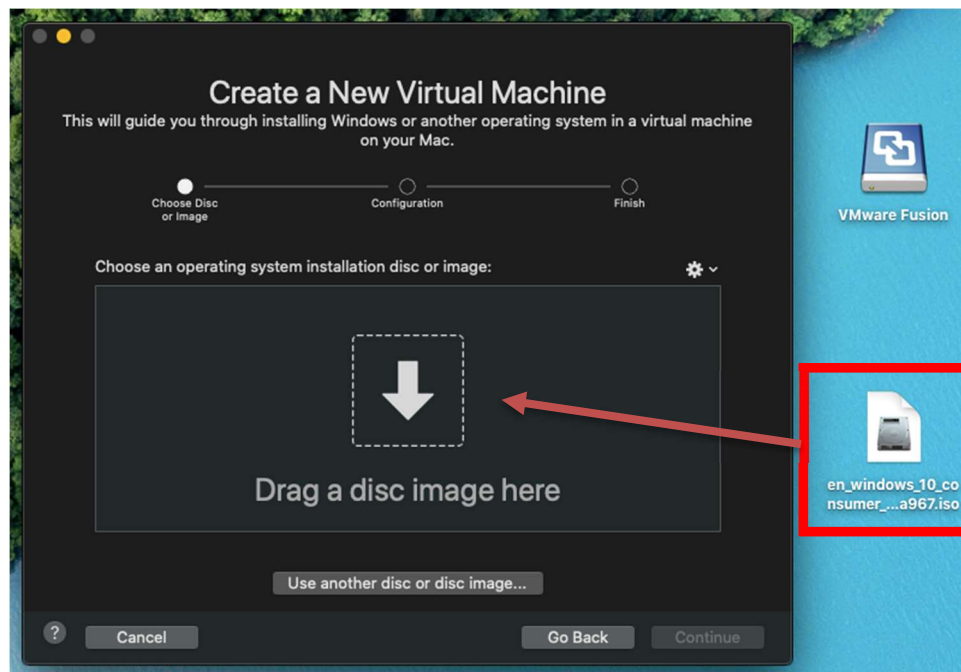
Create a New Virtual Machine
This will guide you through installing Windows or another operating system in a virtual machine on your Mac.

Choose Disc or Image
Configuration
Finish

Choose an operating system installation disc or image:

Drag a disc image here

Use another disc or disc image...

?
Cancel
Go Back
Continue

VMware Fusion

en_windows_10_consumer_...a967.iso